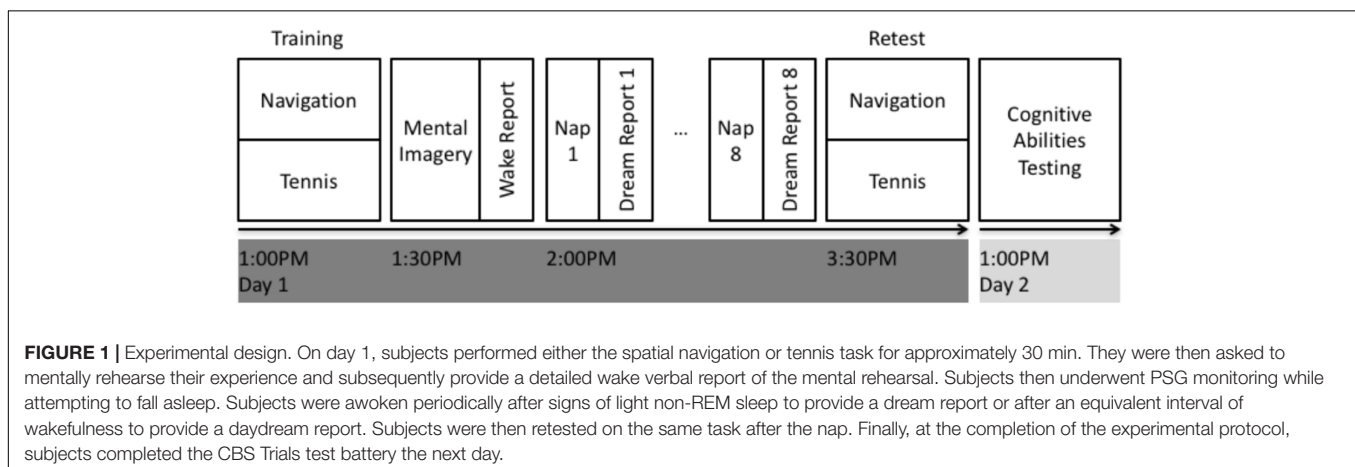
Training

Retest

Navigation

Tennis

Mental Imagery

Wake Report

Nap 1

Dream Report 1

...

Nap 8

Dream Report 8

Navigation

Tennis

Cognitive Abilities Testing

1:00PM Day 1

1:30PM

2:00PM

3:30PM

1:00PM Day 2

**FIGURE 1 |** Experimental design. On day 1, subjects performed either the spatial navigation or tennis task for approximately 30 min. They were then asked to mentally rehearse their experience and subsequently provide a detailed wake verbal report of the mental rehearsal. Subjects then underwent PSG monitoring while attempting to fall asleep. Subjects were awoken periodically after signs of light non-REM sleep to provide a dream report or after an equivalent interval of wakefulness to provide a daydream report. Subjects were then retested on the same task after the nap. Finally, at the completion of the experimental protocol, subjects completed the CBS Trials test battery the next day.